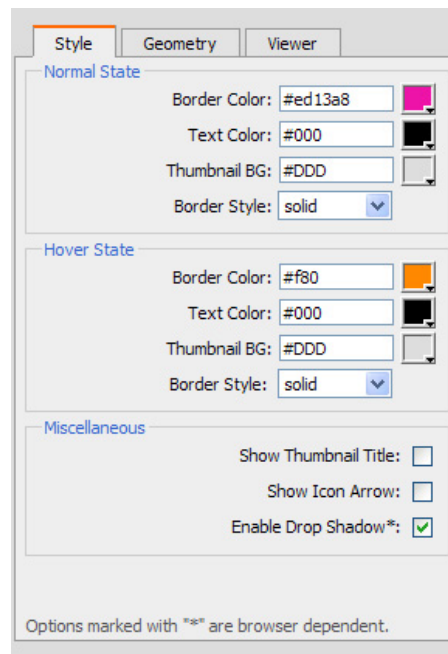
Style Geometry Viewer

Normal State
Border Color: #ed13a8
Text Color: #000
Thumbnail BG: #DDD
Border Style: solid

Hover State
Border Color: #f80
Text Color: #000
Thumbnail BG: #DDD
Border Style: solid

Miscellaneous
Show Thumbnail Title:
Show Icon Arrow:
Enable Drop Shadow*:

Options marked with "*" are browser dependent.